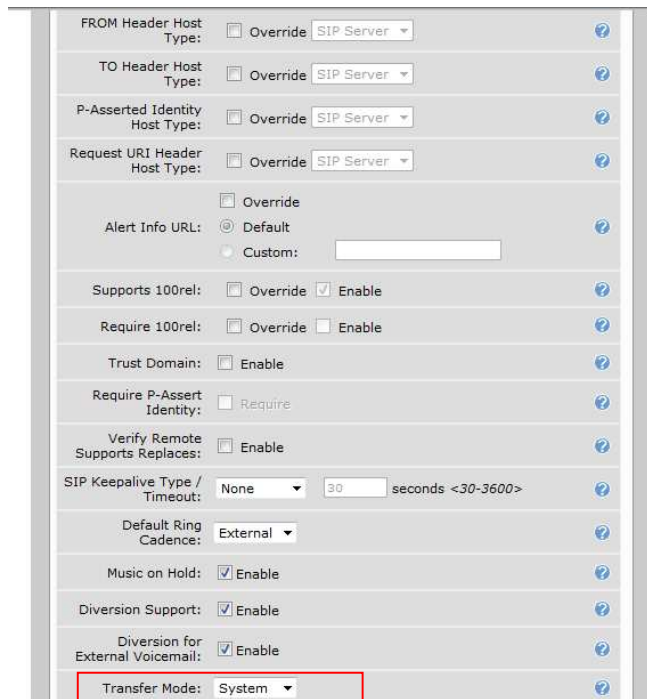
FROM Header Host Type: Override SIP Server ?

TO Header Host Type: Override SIP Server ?

P-Asserted Identity Host Type: Override SIP Server ?

Request URI Header Host Type: Override SIP Server ?

Alert Info URL: Override Default Custom: ?

Supports 100rel: Override Enable ?

Require 100rel: Override Enable ?

Trust Domain: Enable ?

Require P-Assert Identity: Require ?

Verify Remote Supports Replaces: Enable ?

SIP Keepalive Type / Timeout: None 30 seconds <30-3600> ?

Default Ring Cadence: External ?

Music on Hold: Enable ?

Diversion Support: Enable ?

Diversion for External Voicemail: Enable ?

Transfer Mode: System ?